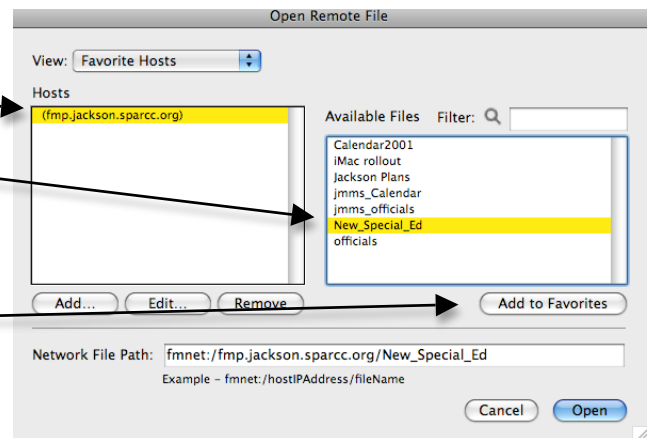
Open Remote File

View: Favorite Hosts

Hosts

(fmp.jackson.sparcc.org)

Available Files Filter:

Calendar2001
iMac rollout
Jackson Plans
jmms_Calendar
jmms_officials
New_Special_Ed
officials

Add... Edit... Remove

Add to Favorites

Network File Path: fmnet:/fmp.jackson.sparcc.org/New_Special_Ed

Example - fmnet:/hostIPAddress/fileName

Cancel Open